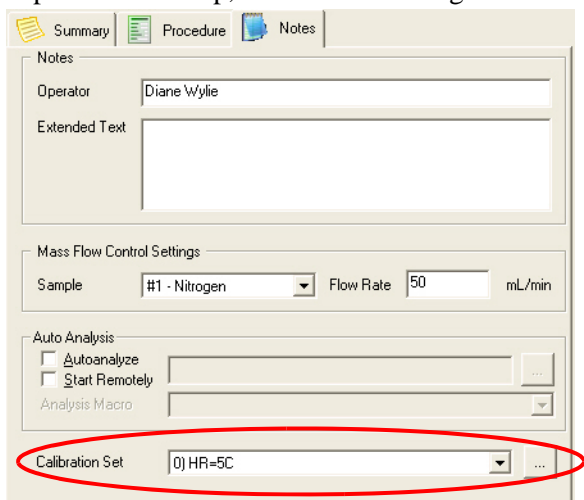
Summary | Procedure | Notes

Notes

Operator: Diane Wylie

Extended Text

Mass Flow Control Settings

Sample: #1 - Nitrogen | Flow Rate: 50 mL/min

Auto Analysis

Autoanalyze

Start Remotely

Analysis Macro

Calibration Set: 0) HR=5C